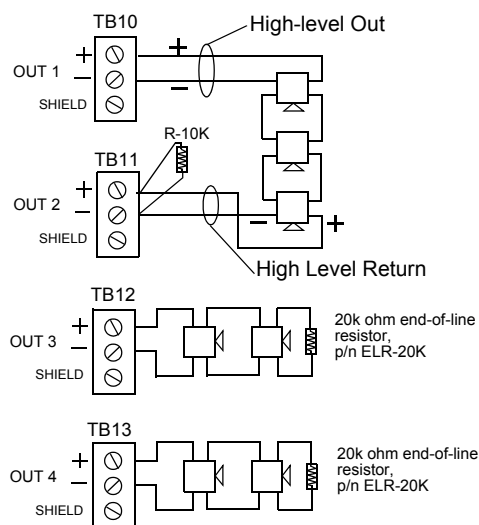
TB10
High-level Out
+
OUT 1
−
SHIELD
+
−
R-10K
TB11
+
OUT 2
−
SHIELD
−
+
High Level Return
TB12
+
OUT 3
−
SHIELD
20k ohm end-of-line resistor, p/n ELR-20K
TB13
+
OUT 4
−
SHIELD
20k ohm end-of-line resistor, p/n ELR-20K